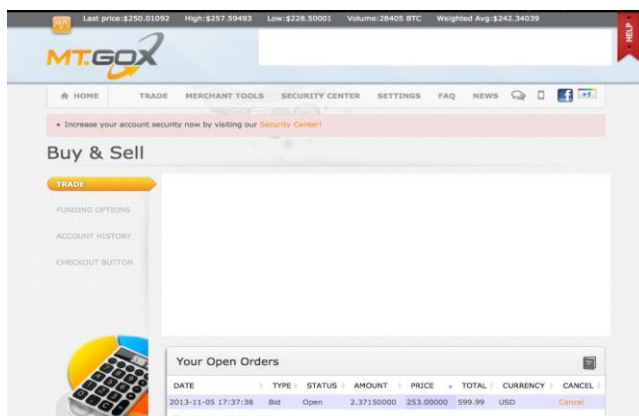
Last price:$250.01092 High:$257.59493 Low:$228.50001 Volume:28405 BTC Weighted Avg:$242.34039

HELP

MT.GOX

HOME TRADE MERCHANT TOOLS SECURITY CENTER SETTINGS FAQ NEWS

• Increase your account security now by visiting our Security Center!

Buy & Sell

TRADE

FUNDING OPTIONS

ACCOUNT HISTORY

CHECKOUT BUTTON

Your Open Orders

| DATE | TYPE | STATUS | AMOUNT | PRICE | TOTAL | CURRENCY | CANCEL |
|---|---|---|---|---|---|---|---|
| 2013-11-05 17:37:38 | Bid | Open | 2.37150000 | 253.00000 | 599.99 | USD | Cancel |